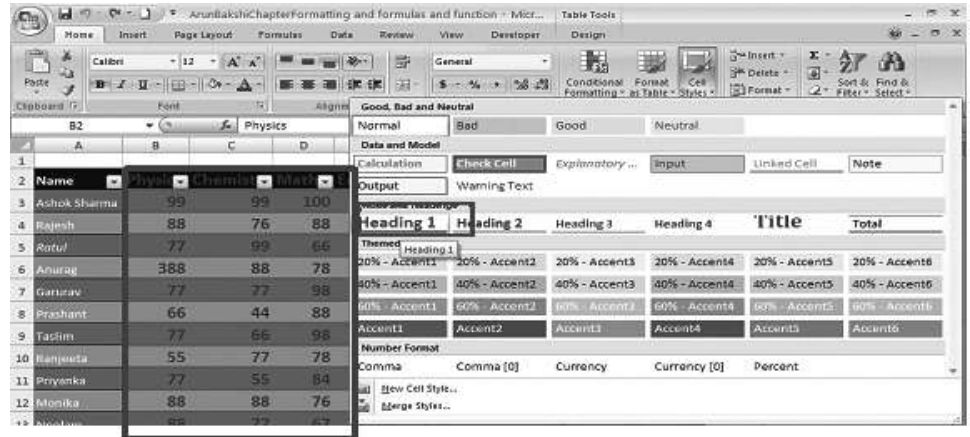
ArunBakshiChapterFormatting and formulas and function - Micr... Table Tools

Home Insert Page Layout Formulas Data Review View Developer Design

Paste Calibri 12 A A General Conditional Formatting Format as Table Cell Styles Insert Delete Format Sort & Filter Find & Select

Clipboard Font Align

B2 Physics

| | A | B | C | D |
|---|---|---|---|---|
| 1 | | | | |
| 2 | Name | Physic | Chemist | Math |
| 3 | Ashok Sharma | 99 | 99 | 100 |
| 4 | Rajesh | 88 | 76 | 88 |
| 5 | Rahul | 77 | 99 | 66 |
| 6 | Anurag | 388 | 88 | 78 |
| 7 | Gaurav | 77 | 77 | 98 |
| 8 | Prashant | 66 | 44 | 88 |
| 9 | Taslim | 77 | 66 | 98 |
| 10 | Ranjeeta | 55 | 77 | 78 |
| 11 | Priyanka | 77 | 55 | 84 |
| 12 | Monika | 88 | 88 | 76 |
| 13 | Neelam | 86 | 77 | 67 |

Good, Bad and Neutral
Normal Bad Good Neutral
Data and Model
Calculation Check Cell Explanatory ... Input Linked Cell Note
Output Warning Text
Titles and Headings
Heading 1 Heading 2 Heading 3 Heading 4 Title Total
Themed Heading 1
20% - Accent1 20% - Accent2 20% - Accent3 20% - Accent4 20% - Accent5 20% - Accent6
40% - Accent1 40% - Accent2 40% - Accent3 40% - Accent4 40% - Accent5 40% - Accent6
60% - Accent1 60% - Accent2 60% - Accent3 60% - Accent4 60% - Accent5 60% - Accent6
Accent1 Accent2 Accent3 Accent4 Accent5 Accent6
Number Format
Comma Comma [0] Currency Currency [0] Percent
New Cell Style...
Merge Styles...